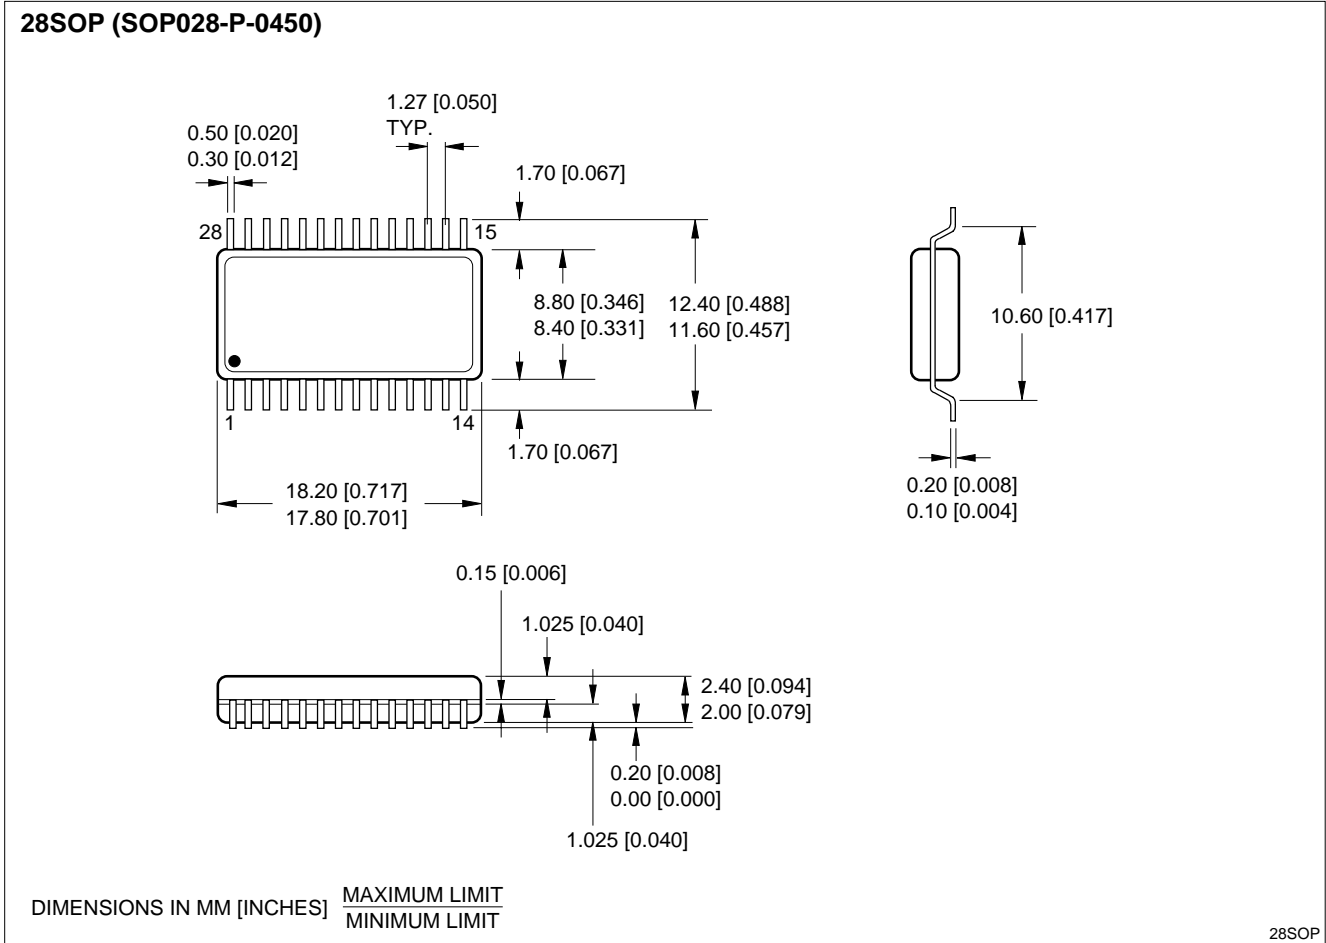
28SOP (SOP028-P-0450)

1.27 [0.050]
TYP.

0.50 [0.020]
0.30 [0.012]

1.70 [0.067]

28

15

8.80 [0.346]
8.40 [0.331]

12.40 [0.488]
11.60 [0.457]

10.60 [0.417]

1

14

1.70 [0.067]

18.20 [0.717]
17.80 [0.701]

0.20 [0.008]
0.10 [0.004]

0.15 [0.006]

1.025 [0.040]

2.40 [0.094]
2.00 [0.079]

0.20 [0.008]
0.00 [0.000]

1.025 [0.040]

DIMENSIONS IN MM [INCHES] $\frac{\text{MAXIMUM LIMIT}}{\text{MINIMUM LIMIT}}$

28SOP